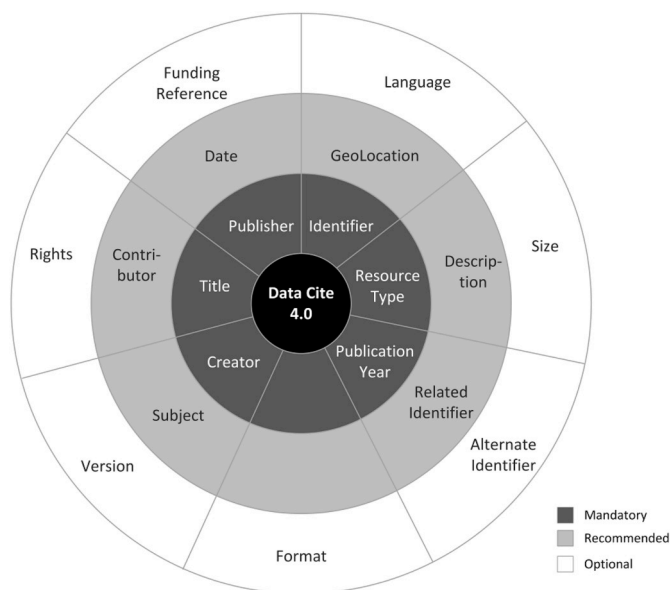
Funding Reference

Language

Date

GeoLocation

Rights

Contributor

Publisher

Identifier

Size

Title

Data Cite 4.0

Resource Type

Description

Creator

Publication Year

Subject

Related Identifier

Version

Alternate Identifier

Format

Mandatory

Recommended

Optional